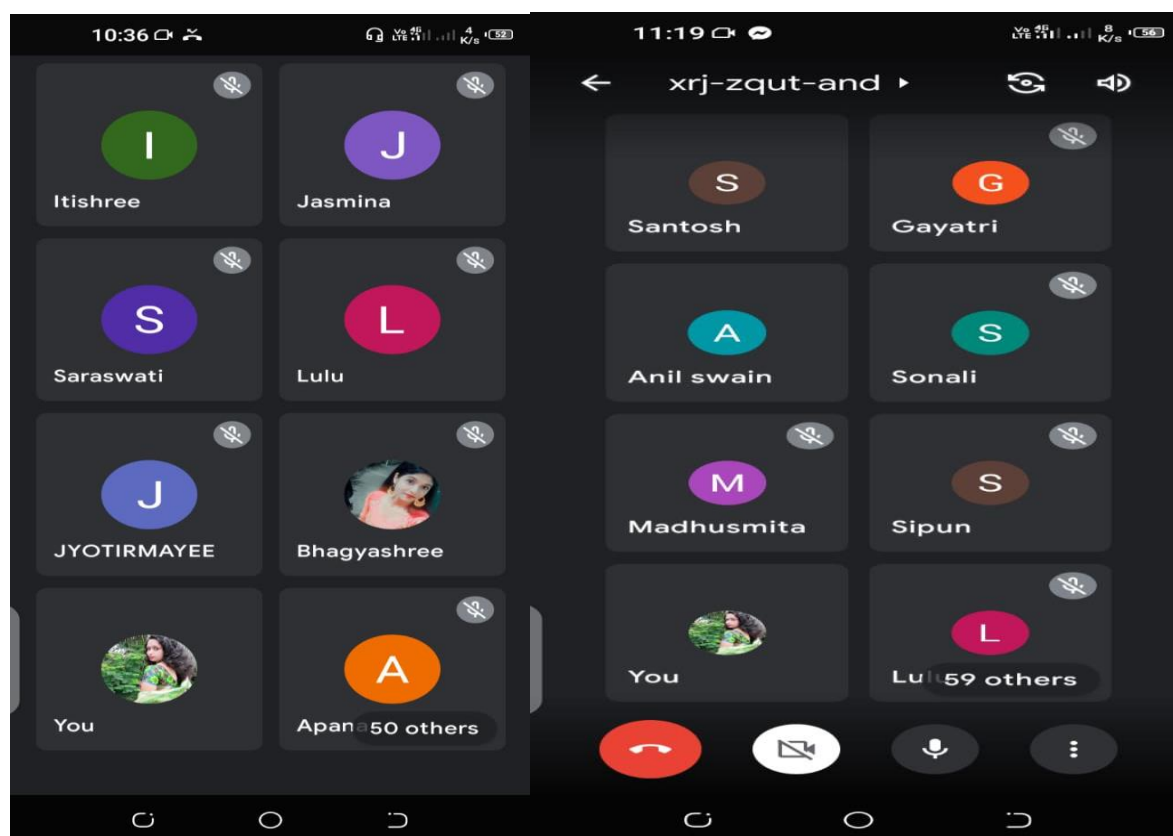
10:36

4 K/s 52

I
Itishree

J
Jasmina

S
Saraswati

L
Lulu

J
JYOTIRMAYEE

Bhagyashree

You

A
Apana

50 others

11:19

8 K/s 56

xrj-zqut-and

S
Santosh

G
Gayatri

A
Anil swain

S
Sonali

M
Madhusmita

S
Sipun

You

L
Lu

59 others